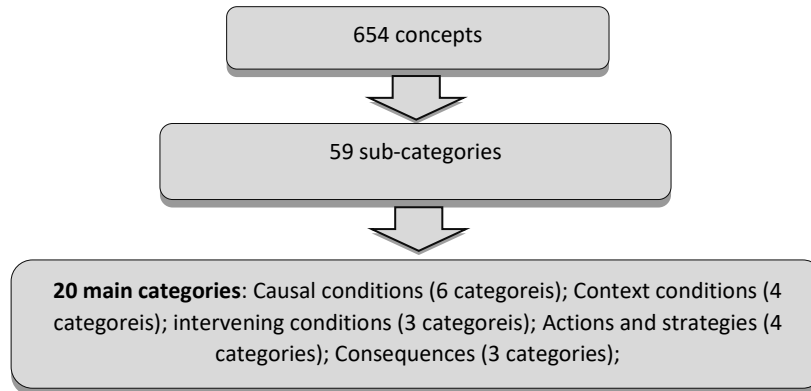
654 concepts

59 sub-categories

**20 main categories**: Causal conditions (6 categoreis); Context conditions (4 categoreis); intervening conditions (3 categoreis); Actions and strategies (4 categories); Consequences (3 categories);